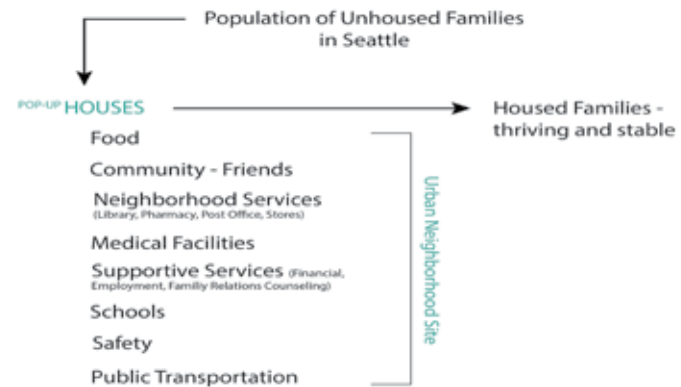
Population of Unhoused Families in Seattle

POP-UP HOUSES

Housed Families - thriving and stable

Food

Community - Friends

Neighborhood Services (Library, Pharmacy, Post Office, Stores)

Medical Facilities

Supportive Services (Financial, Employment, Family Relations Counseling)

Schools

Safety

Public Transportation

Urban Neighborhood Site